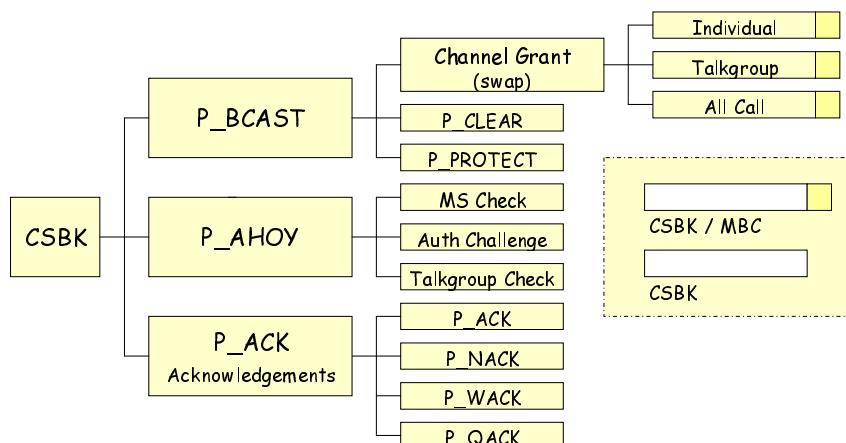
CSBK

P_BCAST

Channel Grant (swap)

Individual

Talkgroup

All Call

P_CLEAR

P_PROTECT

P_AHOY

MS Check

Auth Challenge

Talkgroup Check

P_ACK Acknowledgements

P_ACK

P_NACK

P_WACK

P_QACK

CSBK / MBC

CSBK